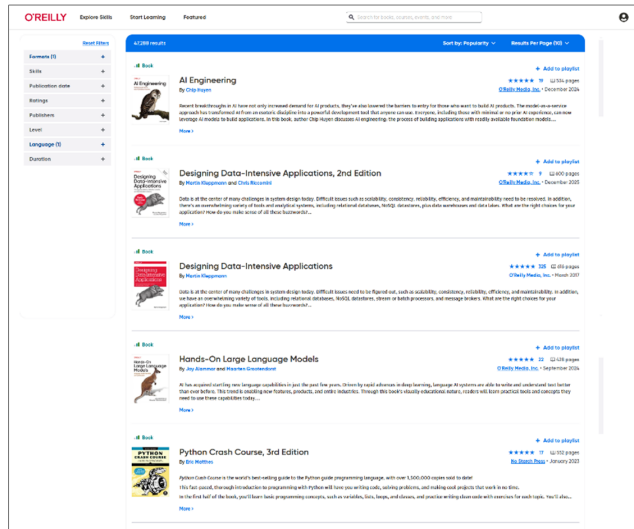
O'REILLY Explore Skills Start Learning Featured

Search for books, courses, events, and more

Reset filters

Formats (1) +
Skills +
Publication date +
Ratings +
Publishers +
Level +
Language (1) +
Duration +

47,288 results

Sort by: Popularity

Results Per Page (10)

Book

+ Add to playlist

AI Engineering

By Chip Huyen

★★★★★ 11 534 pages

O'Reilly Media, Inc. • December 2024

Recent breakthroughs in AI have not only increased demand for AI products, they've also lowered the barriers to entry for those who want to build AI products. The model-as-a-service approach has transformed AI from an esoteric discipline into a powerful development tool that anyone can use. Everyone, including those with minimal or no prior AI experience, can now leverage AI models to build applications. In this book, author Chip Huyen discusses AI engineering: the process of building applications with readily available foundation models....

More >

Book

+ Add to playlist

Designing Data-Intensive Applications, 2nd Edition

By Martin Kleppmann and Chris Riccomini

★★★★★ 9 600 pages

O'Reilly Media, Inc. • December 2025

Data is at the center of many challenges in system design today. Difficult issues such as scalability, consistency, reliability, efficiency, and maintainability need to be resolved. In addition, there's an overwhelming variety of tools and analytical systems, including relational databases, NoSQL datastores, plus data warehouses and data lakes. What are the right choices for your application? How do you make sense of all these buzzwords?...

More >

Book

+ Add to playlist

Designing Data-Intensive Applications

By Martin Kleppmann

★★★★★ 328 616 pages

O'Reilly Media, Inc. • March 2017

Data is at the center of many challenges in system design today. Difficult issues need to be figured out, such as scalability, consistency, reliability, efficiency, and maintainability. In addition, we have an overwhelming variety of tools, including relational databases, NoSQL datastores, stream or batch processors, and message brokers. What are the right choices for your application? How do you make sense of all these buzzwords?...

More >

Book

+ Add to playlist

Hands-On Large Language Models

By Jay Alammar and Maarten Grootendorst

★★★★★ 22 428 pages

O'Reilly Media, Inc. • September 2024

AI has acquired startling new language capabilities in just the past few years. Driven by rapid advances in deep learning, language AI systems are able to write and understand text better than ever before. This trend is enabling new features, products, and entire industries. Through this book's visually educational nature, readers will learn practical tools and concepts they need to use these capabilities today....

More >

Book

+ Add to playlist

Python Crash Course, 3rd Edition

By Eric Matthes

★★★★★ 17 552 pages

No Starch Press • January 2023

Python Crash Course is the world's best-selling guide to the Python guide programming language, with over 1,500,000 copies sold to date!

This fast-paced, thorough introduction to programming with Python will have you writing code, solving problems, and making cool projects that work in no time.

In the first half of the book, you'll learn basic programming concepts, such as variables, lists, loops, and classes, and practice writing clean code with exercises for each topic. You'll also...

More >